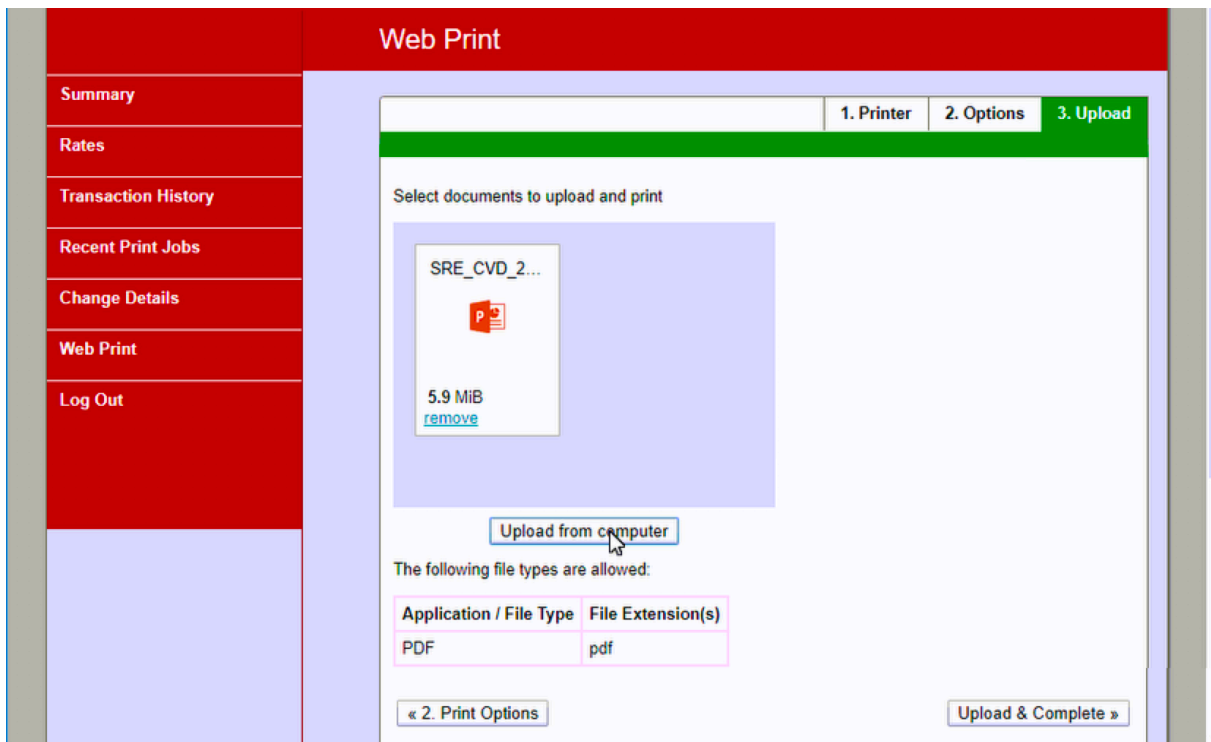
Web Print

Summary
Rates
Transaction History
Recent Print Jobs
Change Details
Web Print
Log Out

1. Printer
2. Options
3. Upload

Select documents to upload and print

SRE_CVD_2...
P
5.9 MiB
remove

Upload from computer

The following file types are allowed:

| Application / File Type | File Extension(s) |
|---|---|
| PDF | pdf |

« 2. Print Options

Upload & Complete »